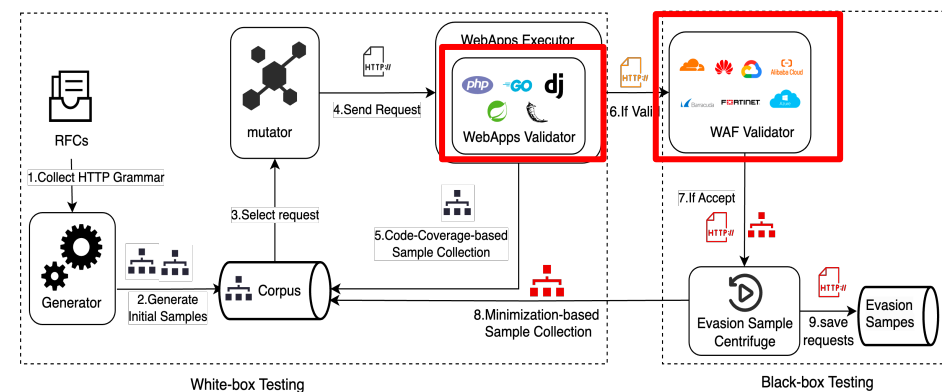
WebApps Executor

RFCs

1.Collect HTTP Grammar

Generator

2.Generate Initial Samples

Corpus

3.Select request

mutator

HTTP://

4.Send Request

php GO dj

WebApps Validator

5.Code-Coverage-based Sample Collection

HTTP://

6.If Vali

Alibaba Cloud

Barracuda FORTINET Azure

WAF Validator

7.If Accept

HTTP://

8.Minimization-based Sample Collection

Evasion Sample Centrifuge

HTTP://

9.save requests

Evasion Sampes

White-box Testing

Black-box Testing